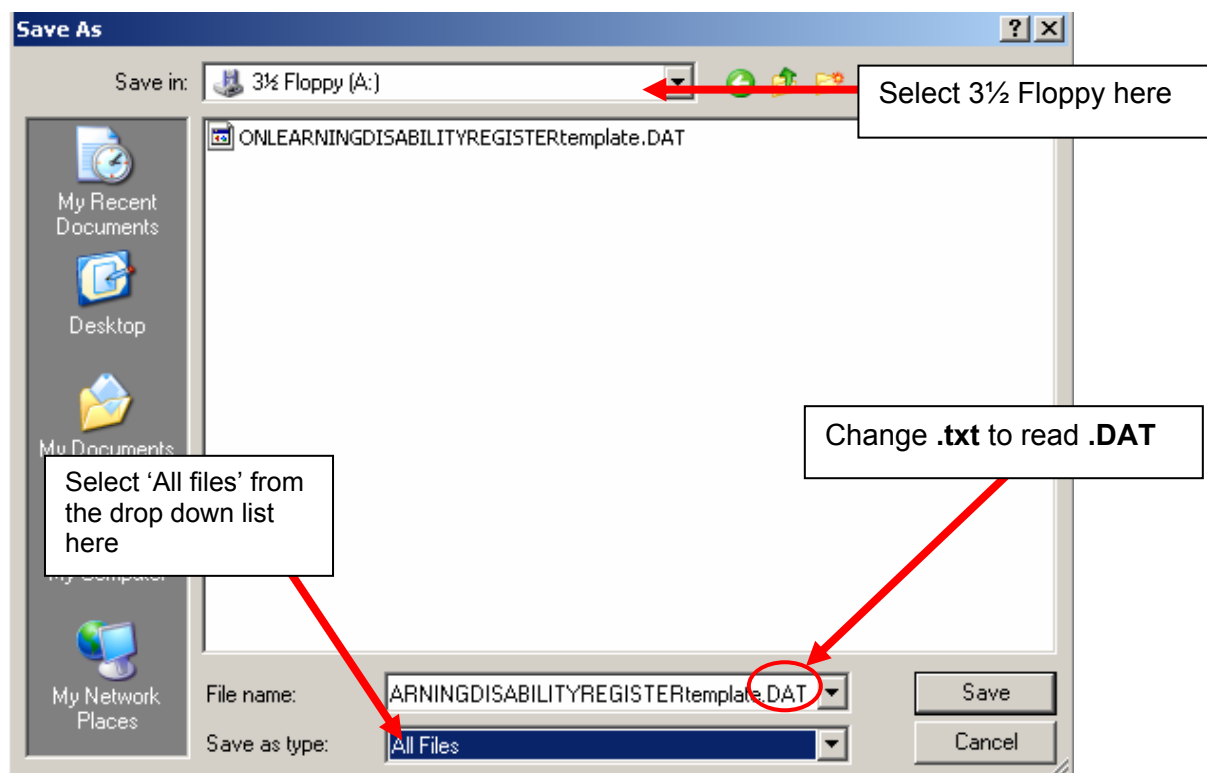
Save As

?

Save in: 3½ Floppy (A:)

Select 3½ Floppy here

ONLEARNINGDISABILITYREGISTERtemplate.DAT

My Recent Documents

Desktop

My Documents

Change **.txt** to read **.DAT**

Select ‘All files’ from the drop down list here

My Computer

My Network Places

File name: ARNINGDISABILITYREGISTERtemplate.DAT

Save as type: All Files

Save

Cancel